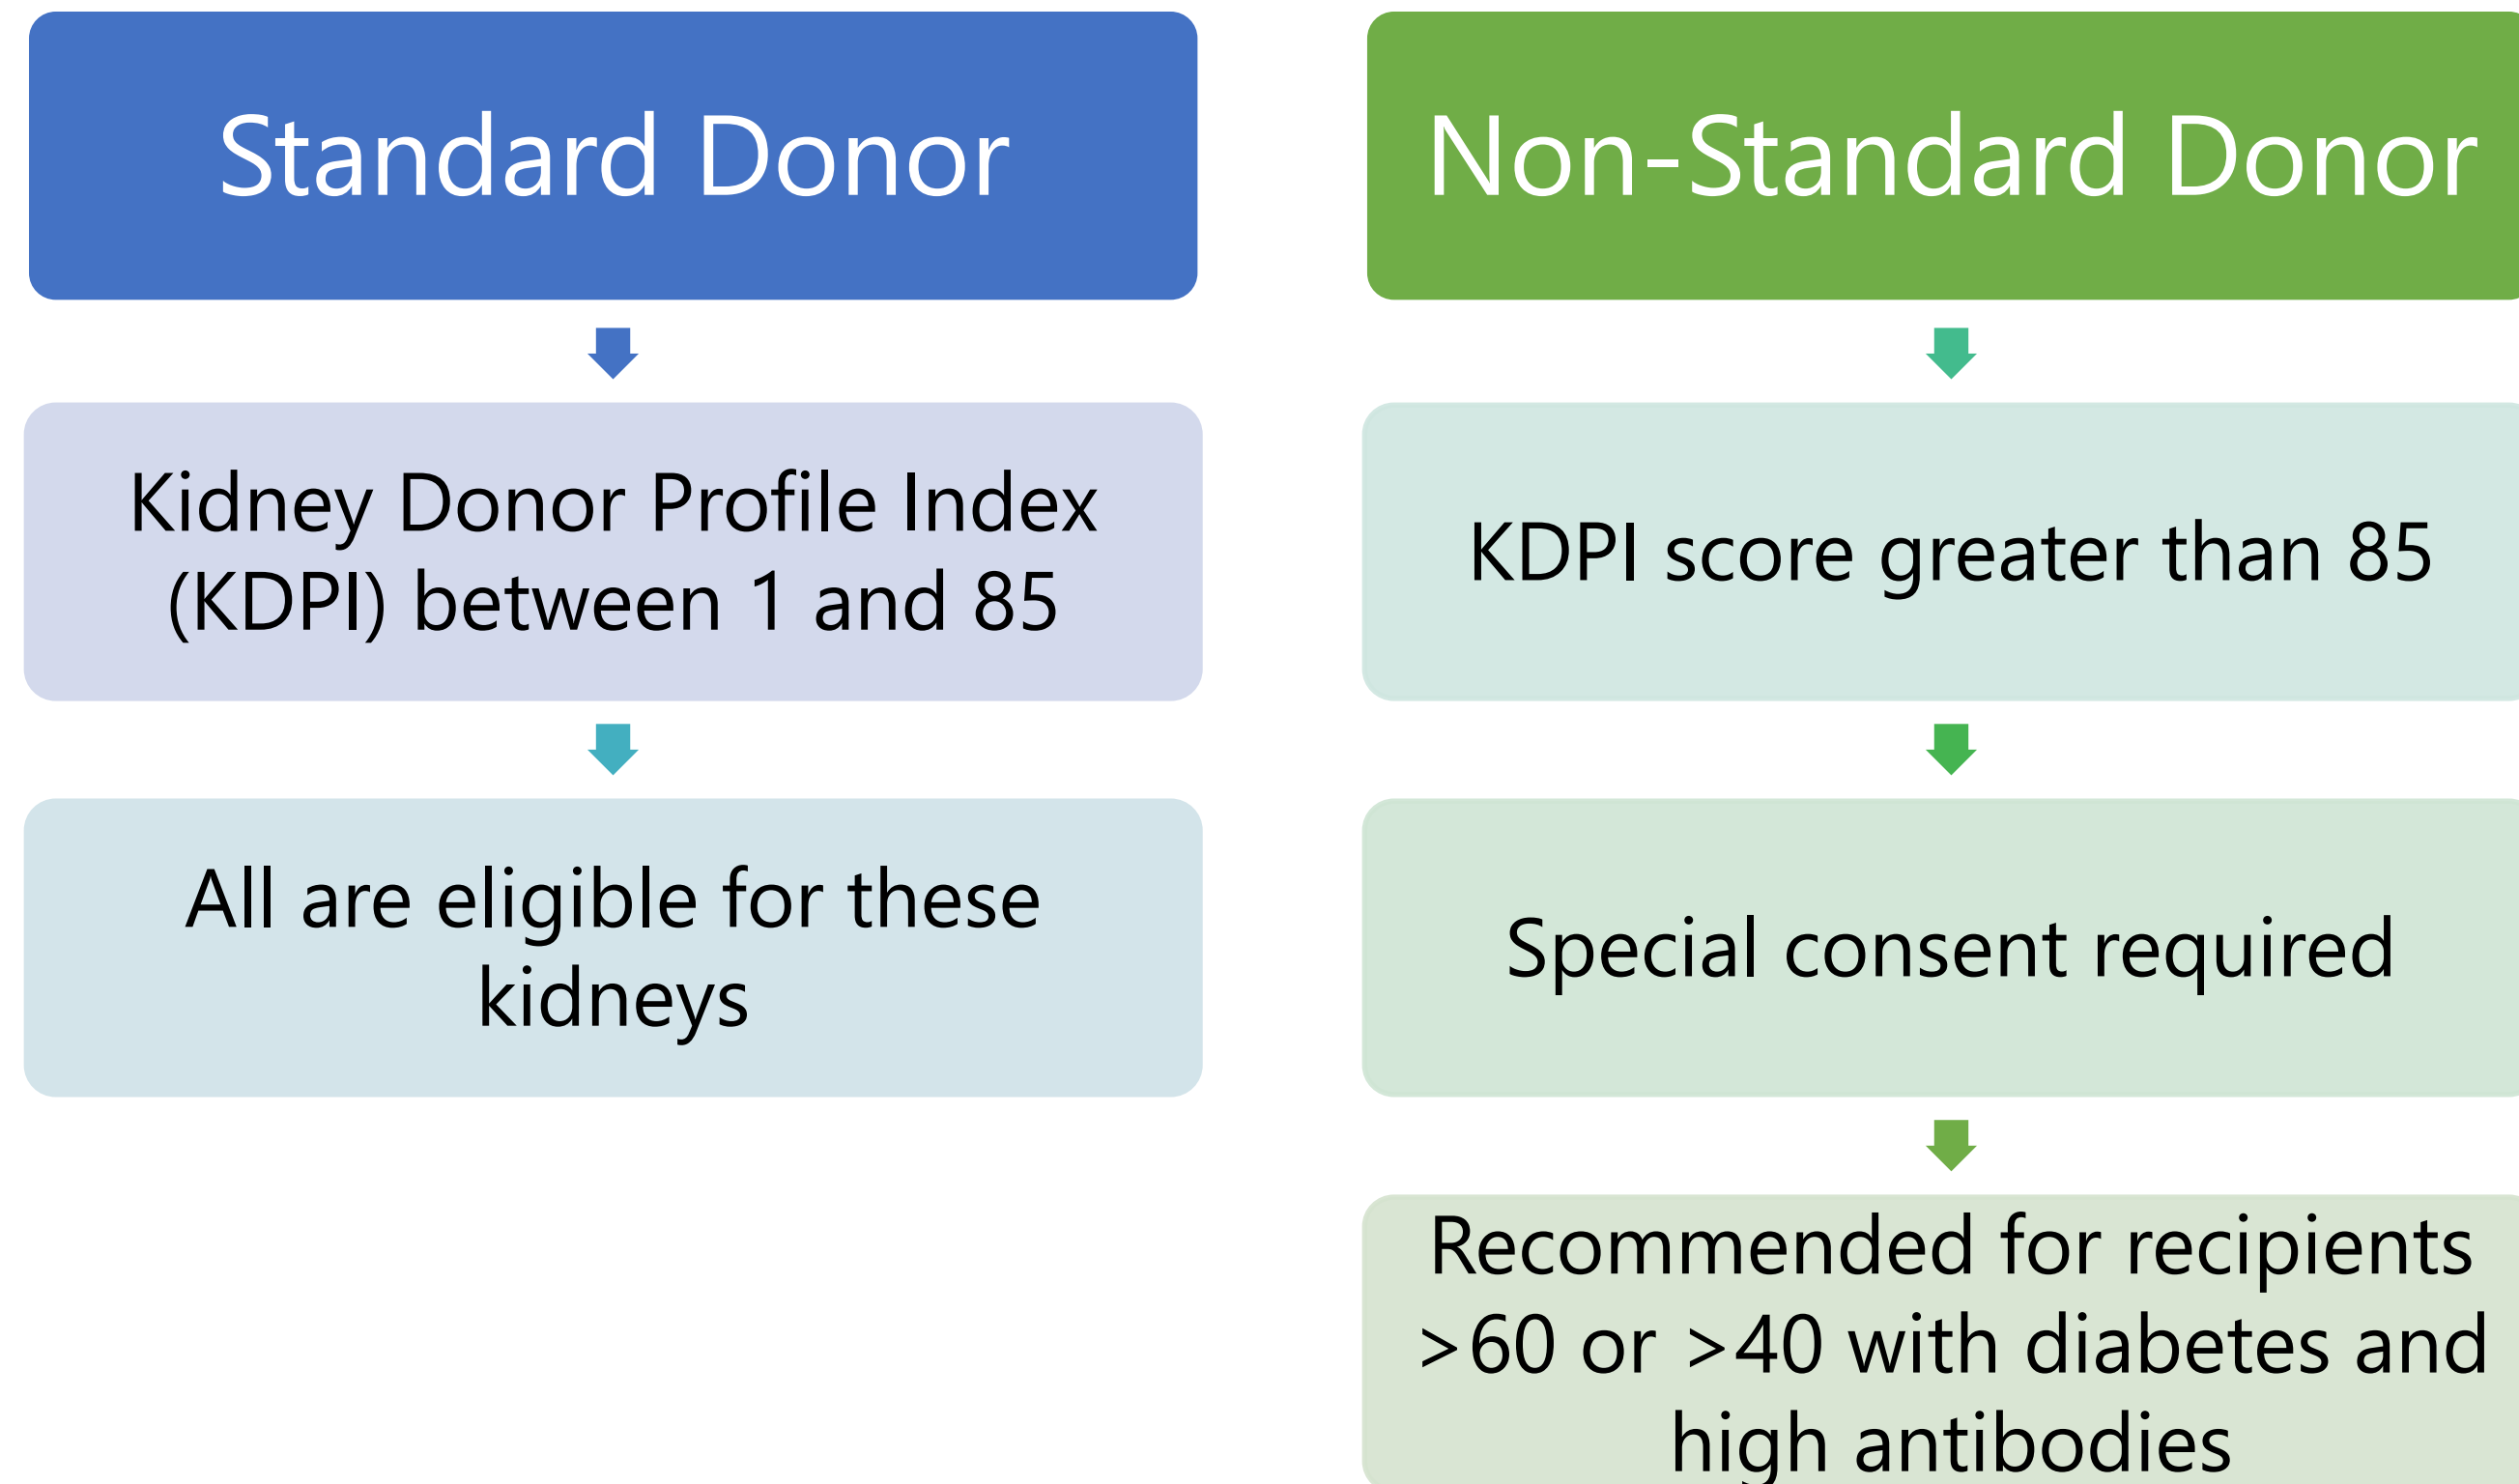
Standard Donor

Kidney Donor Profile Index (KDPI) between 1 and 85

All are eligible for these kidneys

Non-Standard Donor

KDPI score greater than 85

Special consent required

Recommended for recipients >60 or >40 with diabetes and high antibodies